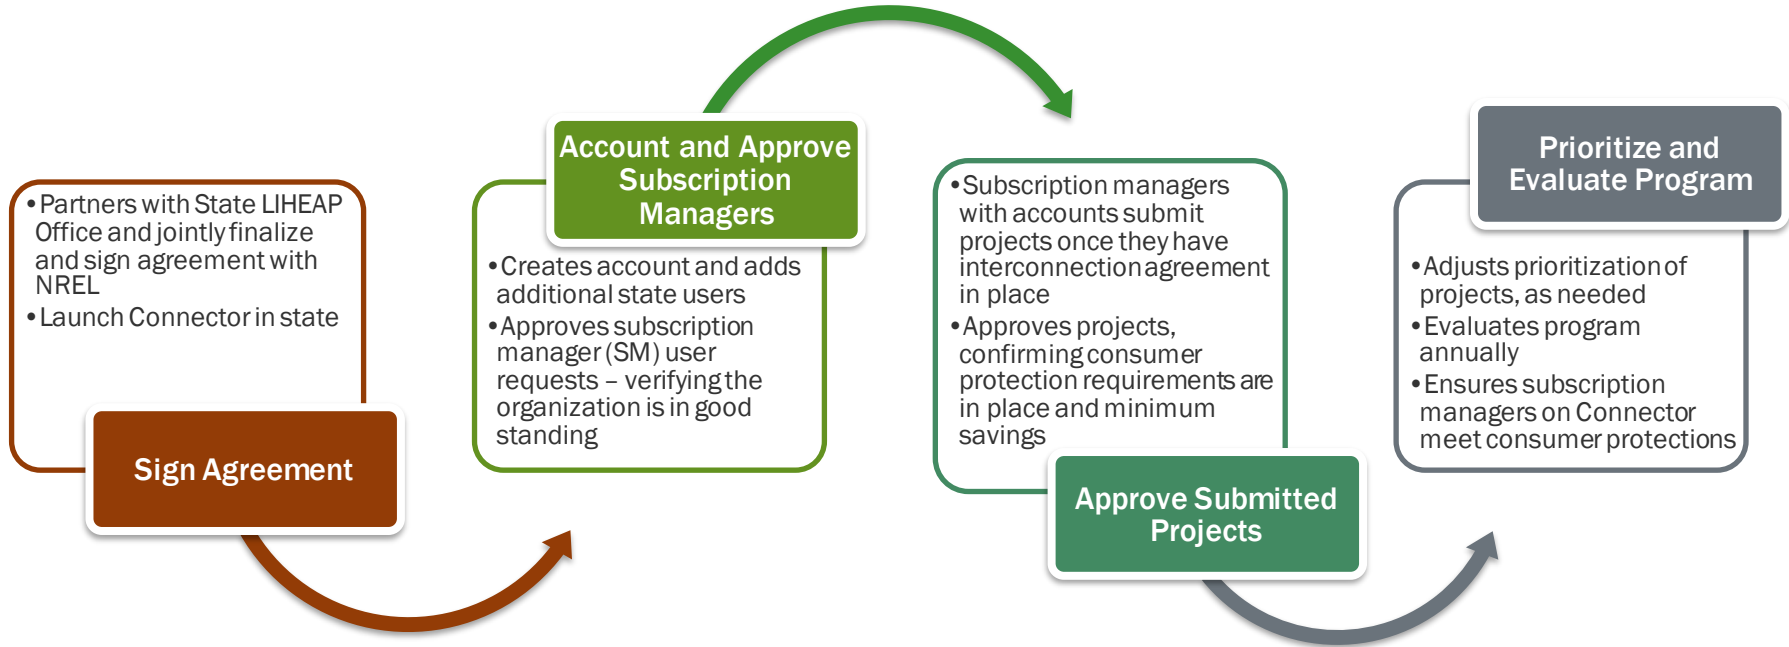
• Partners with State LIHEAP Office and jointly finalize and sign agreement with NREL
• Launch Connector in state

Sign Agreement

Account and Approve Subscription Managers

• Creates account and adds additional state users
• Approves subscription manager (SM) user requests – verifying the organization is in good standing

• Subscription managers with accounts submit projects once they have interconnection agreement in place
• Approves projects, confirming consumer protection requirements are in place and minimum savings

Approve Submitted Projects

Prioritize and Evaluate Program

• Adjusts prioritization of projects, as needed
• Evaluates program annually
• Ensures subscription managers on Connector meet consumer protections